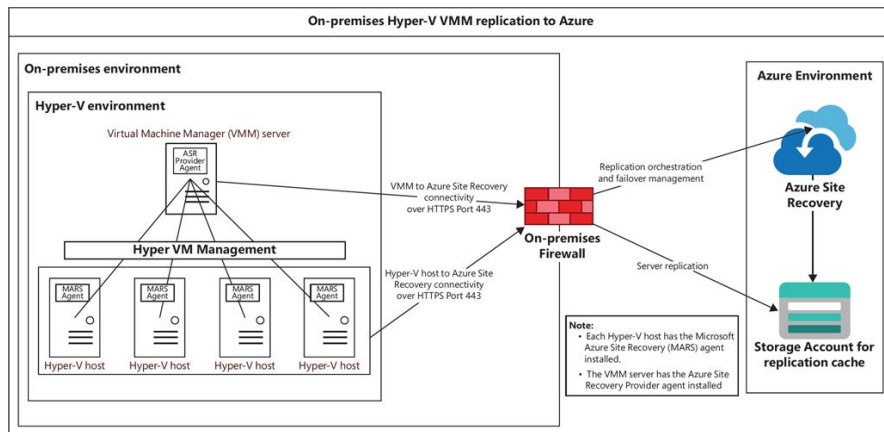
On-premises Hyper-V VMM replication to Azure

On-premises environment

Hyper-V environment

Virtual Machine Manager (VMM) server

ASR Provider Agent

Hyper VM Management

MARS Agent

MARS Agent

MARS Agent

MARS Agent

Hyper-V host

Hyper-V host

Hyper-V host

Hyper-V host

VMM to Azure Site Recovery connectivity over HTTPS Port 443

Hyper-V host to Azure Site Recovery connectivity over HTTPS Port 443

On-premises Firewall

Replication orchestration and failover management

Server replication

Azure Environment

Azure Site Recovery

Storage Account for replication cache

Note:
• Each Hyper-V host has the Microsoft Azure Site Recovery (MARS) agent installed.
• The VMM server has the Azure Site Recovery Provider agent installed